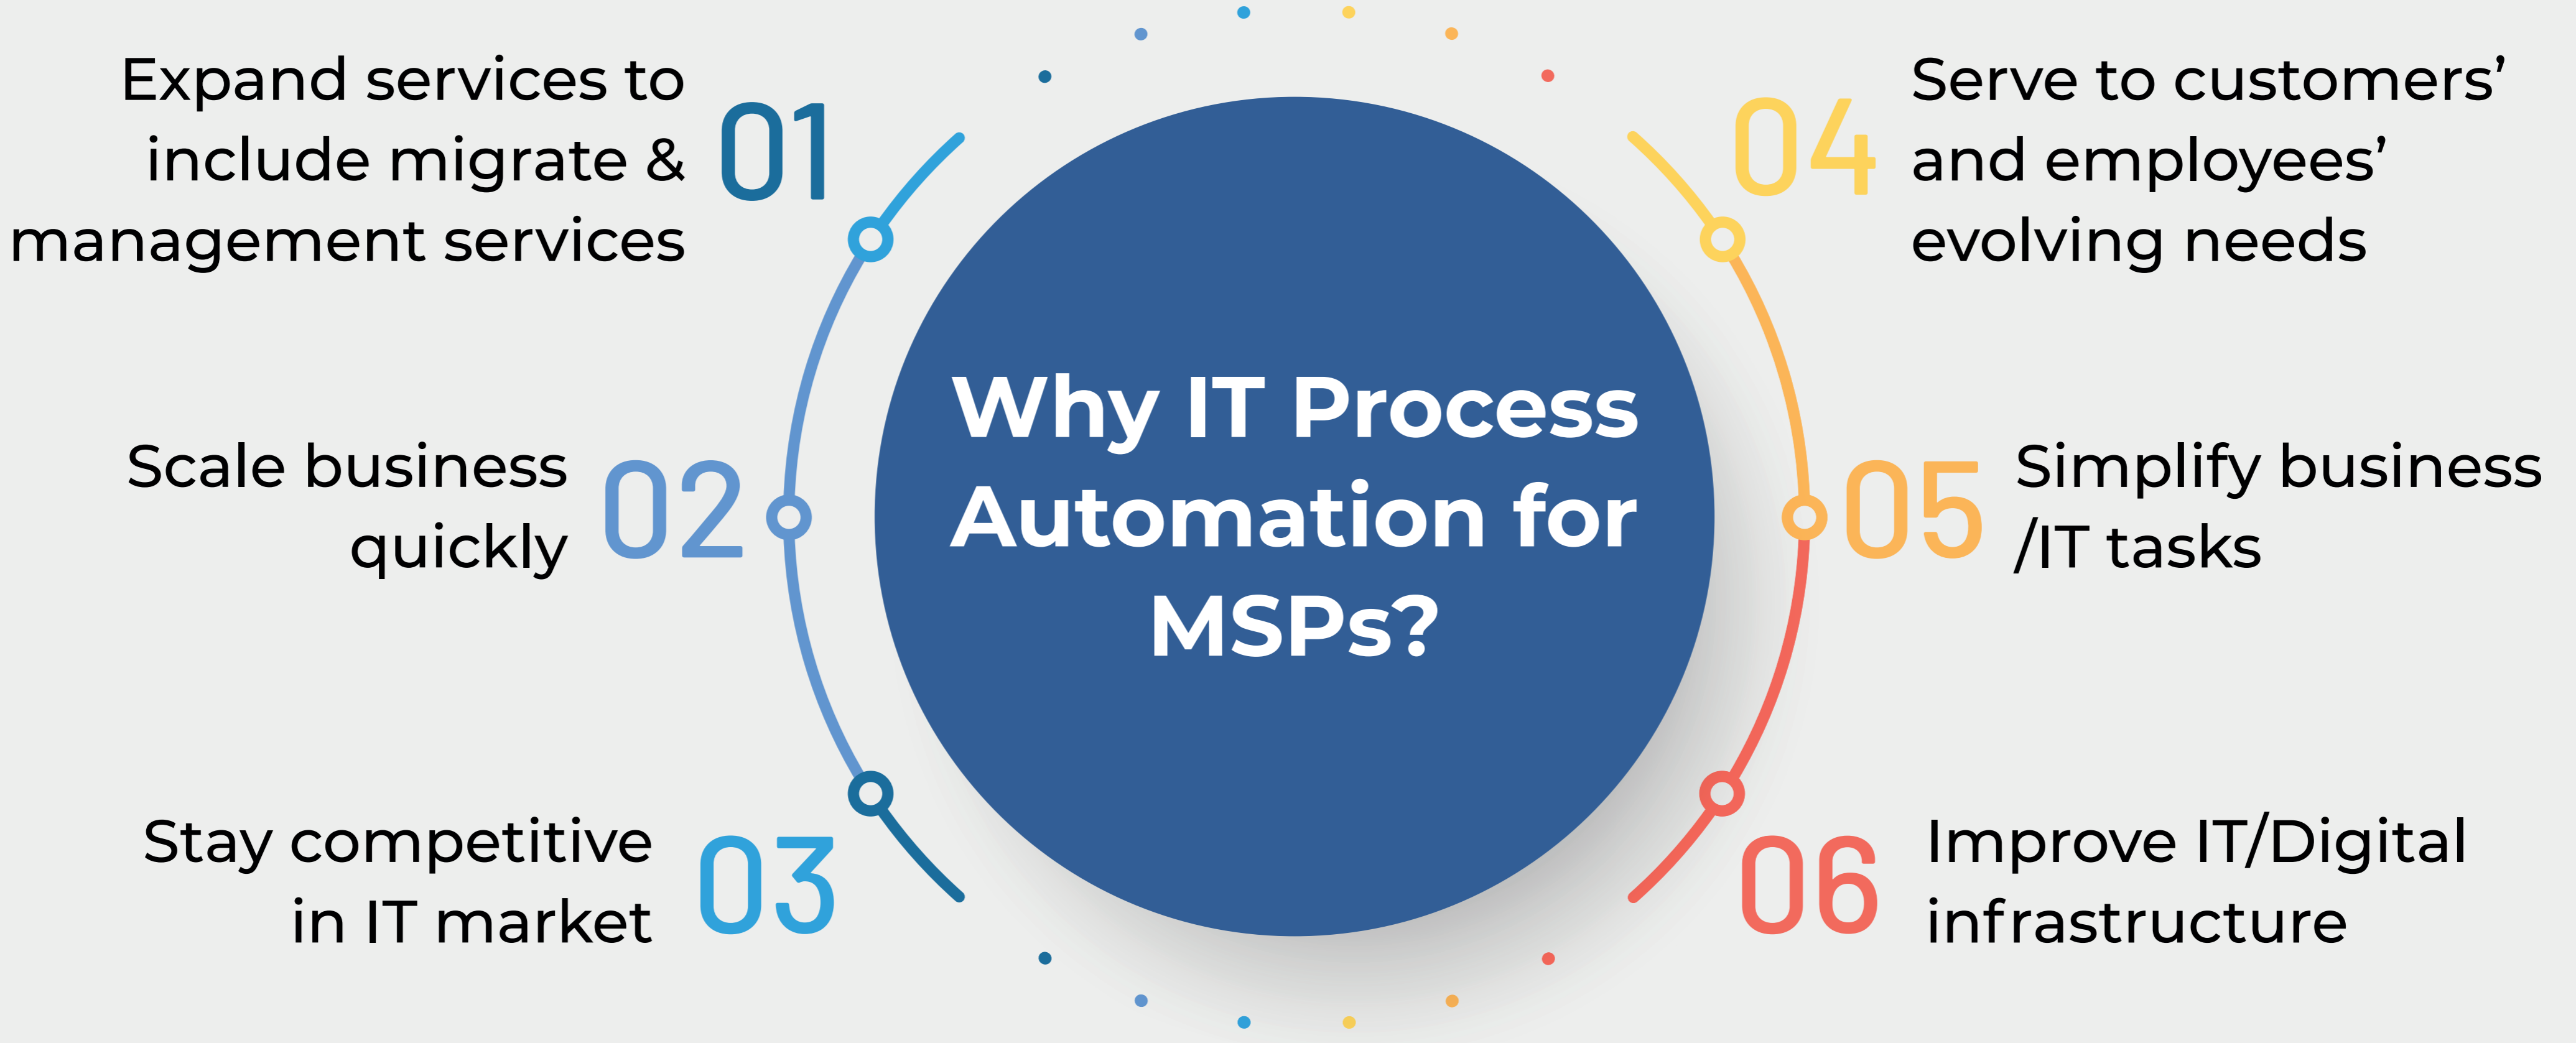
Why IT Process Automation for MSPs?

01
Expand services to include migrate & management services

02
Scale business quickly

03
Stay competitive in IT market

04
Serve to customers' and employees' evolving needs

05
Simplify business /IT tasks

06
Improve IT/Digital infrastructure